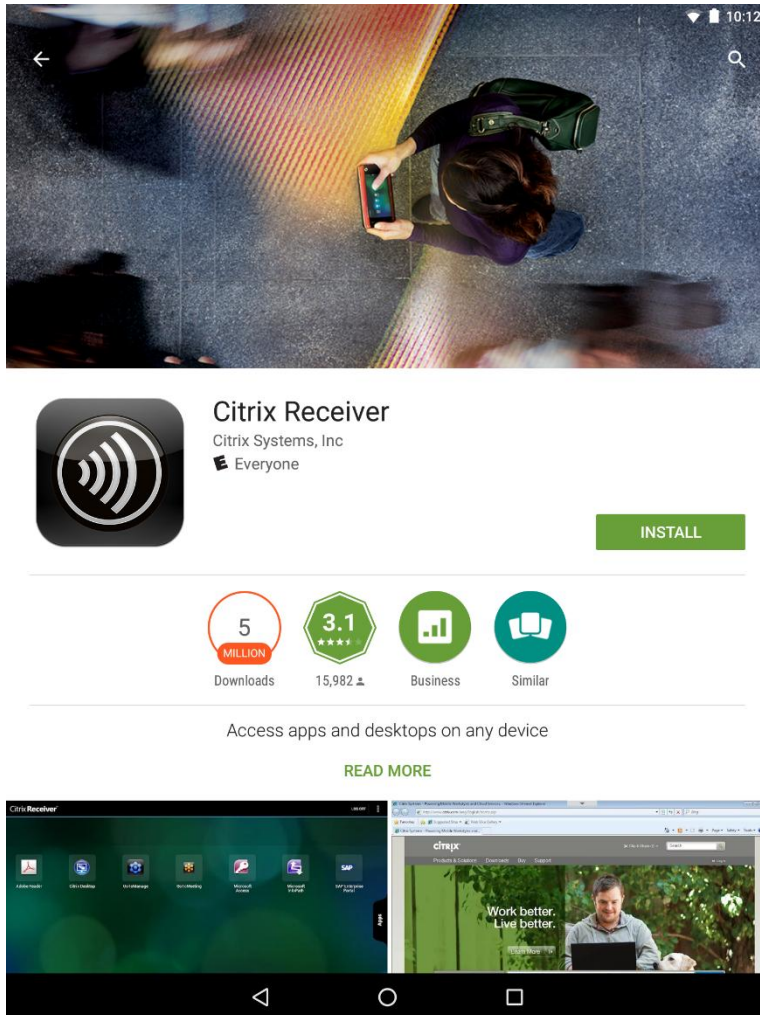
10:12

Citrix Receiver
Citrix Systems, Inc
Everyone

INSTALL

5
MILLION
Downloads

3.1
15,982

Business

Similar

Access apps and desktops on any device

READ MORE

Citrix Receiver

Adobe Reader
Citrix Desktop
XenMobile
GoToMeeting
Microsoft Access
Microsoft InfoPath
SAP Enterprise Portal

Apps

citrix

Products & Solutions
Downloads
Buy
Support

Work better.
Live better.